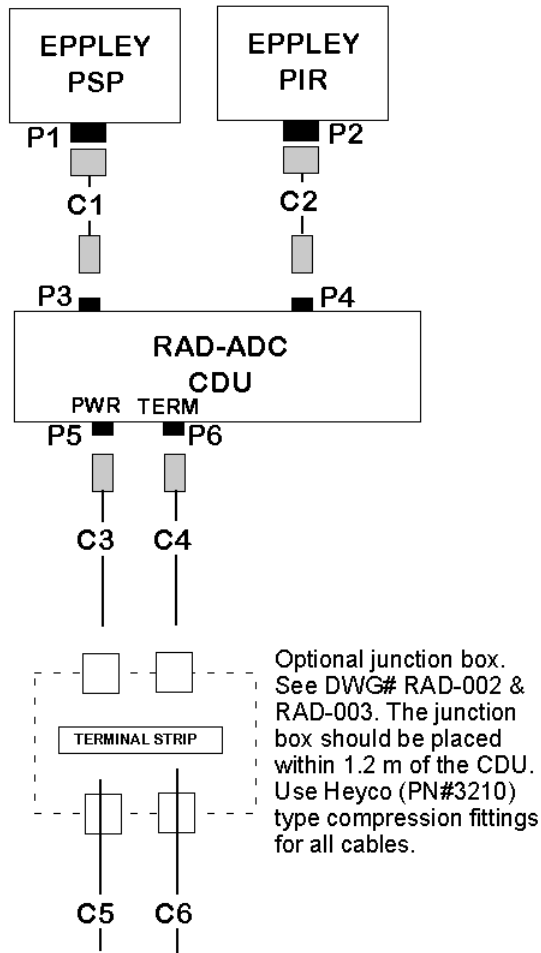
EPPLEY PSP

EPPLEY PIR

P1

P2

C1

C2

P3

P4

RAD-ADC CDU

PWR

TERM

P5

P6

C3

C4

TERMINAL STRIP

Optional junction box. See DWG# RAD-002 & RAD-003. The junction box should be placed within 1.2 m of the CDU. Use Heyco (PN#3210) type compression fittings for all cables.

C5

C6